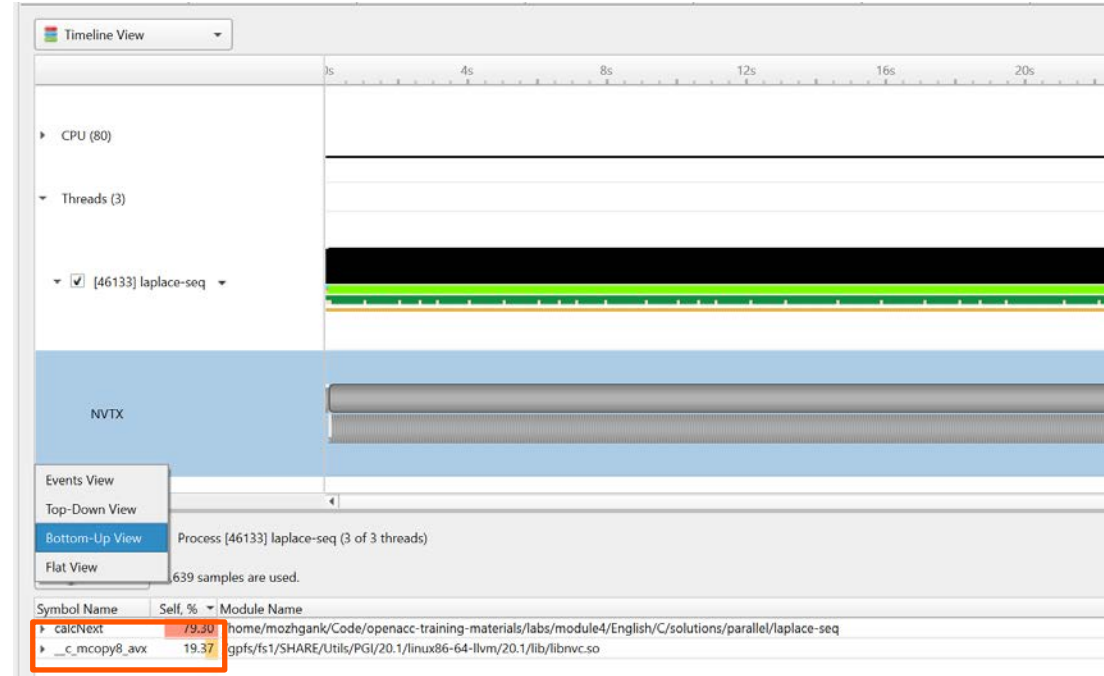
Timeline View

0s 4s 8s 12s 16s 20s

CPU (80)

Threads (3)

[46133] laplace-seq

NVTX

Events View
Top-Down View
Bottom-Up View
Flat View

Process [46133] laplace-seq (3 of 3 threads)

,639 samples are used.

| Symbol Name | Self, % | Module Name |
|---|---|---|
| calcNext | 79.30 | home/mozhgank/Code/openacc-training-materials/labs/module4/English/C/solutions/parallel/laplace-seq |
| __c_mcopy8_avx | 19.37 | gpfs/fs1/SHARE/Utils/PGI/20.1/linux86-64-llvm/20.1/lib/libnvc.so |